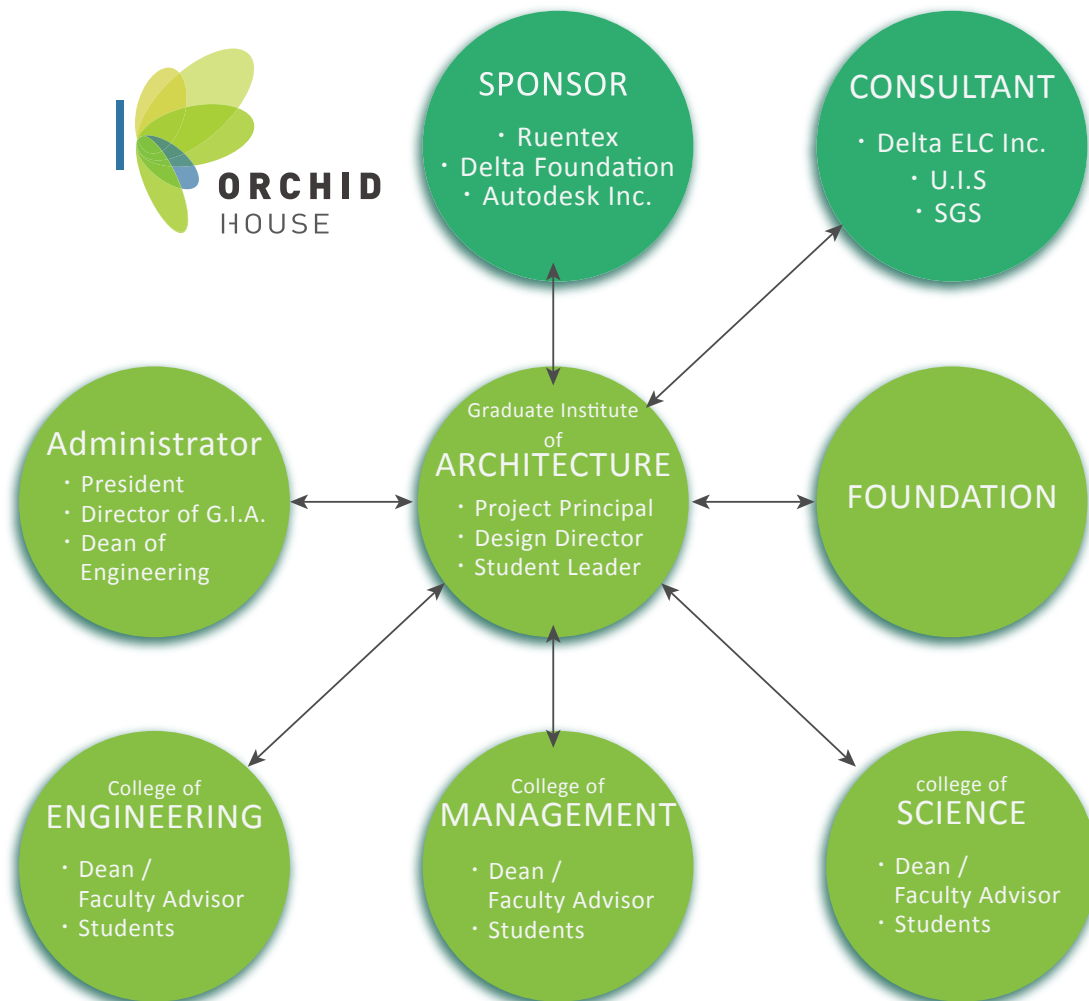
ORCHID HOUSE

SPONSOR
・Ruentex
・Delta Foundation
・Autodesk Inc.

CONSULTANT
・Delta ELC Inc.
・U.I.S
・SGS

Administrator
・President
・Director of G.I.A.
・Dean of Engineering

Graduate Institute of
ARCHITECTURE
・Project Principal
・Design Director
・Student Leader

FOUNDATION

College of
ENGINEERING
・Dean / Faculty Advisor
・Students

College of
MANAGEMENT
・Dean / Faculty Advisor
・Students

college of
SCIENCE
・Dean / Faculty Advisor
・Students